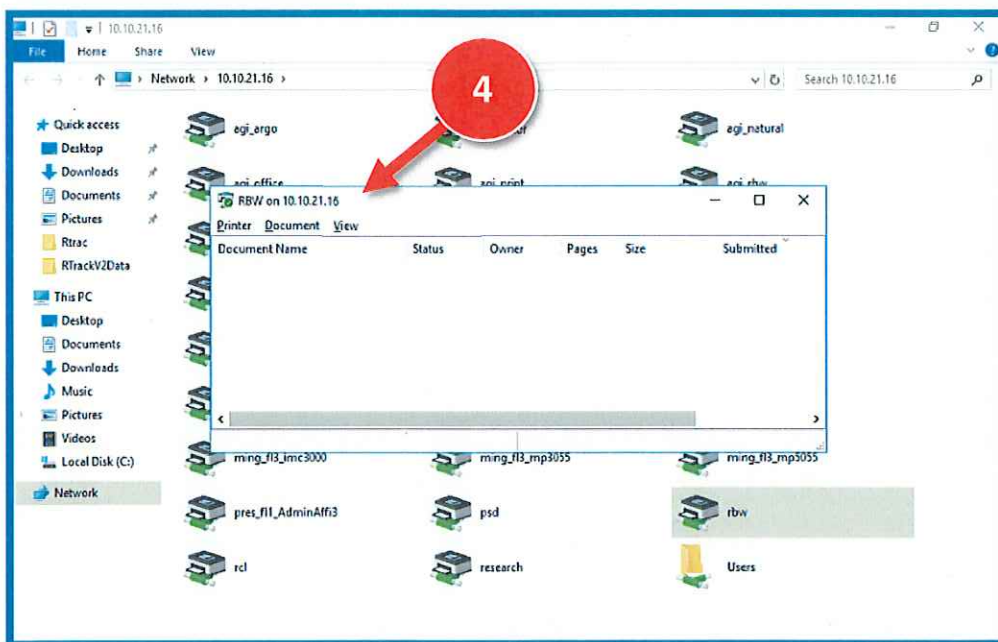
10.10.21.16

File Home Share View

Network › 10.10.21.16 ›

Search 10.10.21.16

Quick access
Desktop
Downloads
Documents
Pictures
Rtrac
RTrackV2Data

This PC
Desktop
Documents
Downloads
Music
Pictures
Videos
Local Disk (C:)

Network

agi_argo
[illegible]
agi_natural
agi_office
agi_print
agi_rbw

4

RBW on 10.10.21.16

Printer Document View

| Document Name | Status | Owner | Pages | Size | Submitted |
|---|---|---|---|---|---|

ming_fl3_imc3000
ming_fl3_mp3055
ming_fl3_mp3055
pres_fl1_AdminAffi3
psd
rbw
rcl
research
Users